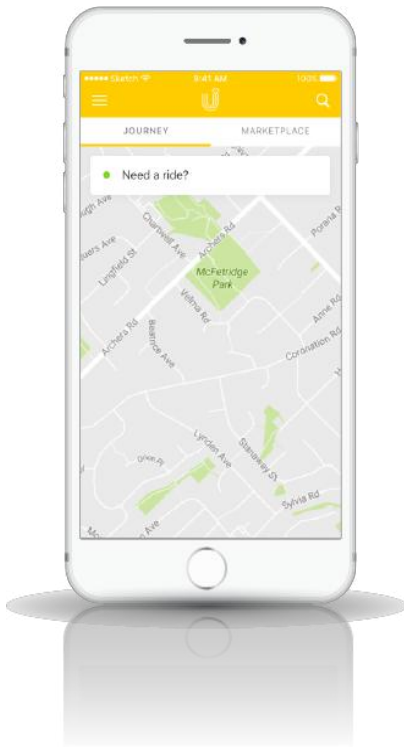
●●●●● Sketch 9:41 AM 100%

JOURNEY

MARKETPLACE

Need a ride?

High Ave

Churchill Ave

Archers Rd

Poraria Rd

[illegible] Ave

Lingfield St

McFetridge Park

Velma Rd

Archers Rd

Beatrice Ave

Amie Rd

Coronation Rd

Dylan Pl

Lynden Ave

Stanway St

Sylvia Rd

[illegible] Ave